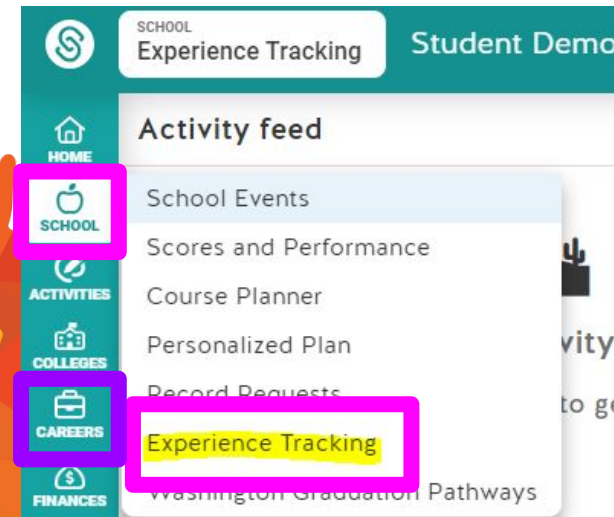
SCHOOL
Experience Tracking

Student Demo

HOME
SCHOOL
ACTIVITIES
COLLEGES
CAREERS
FINANCES

Activity feed

School Events
Scores and Performance
Course Planner
Personalized Plan
Record Requests
Experience Tracking
Washington Graduation Pathways

ivity
to g